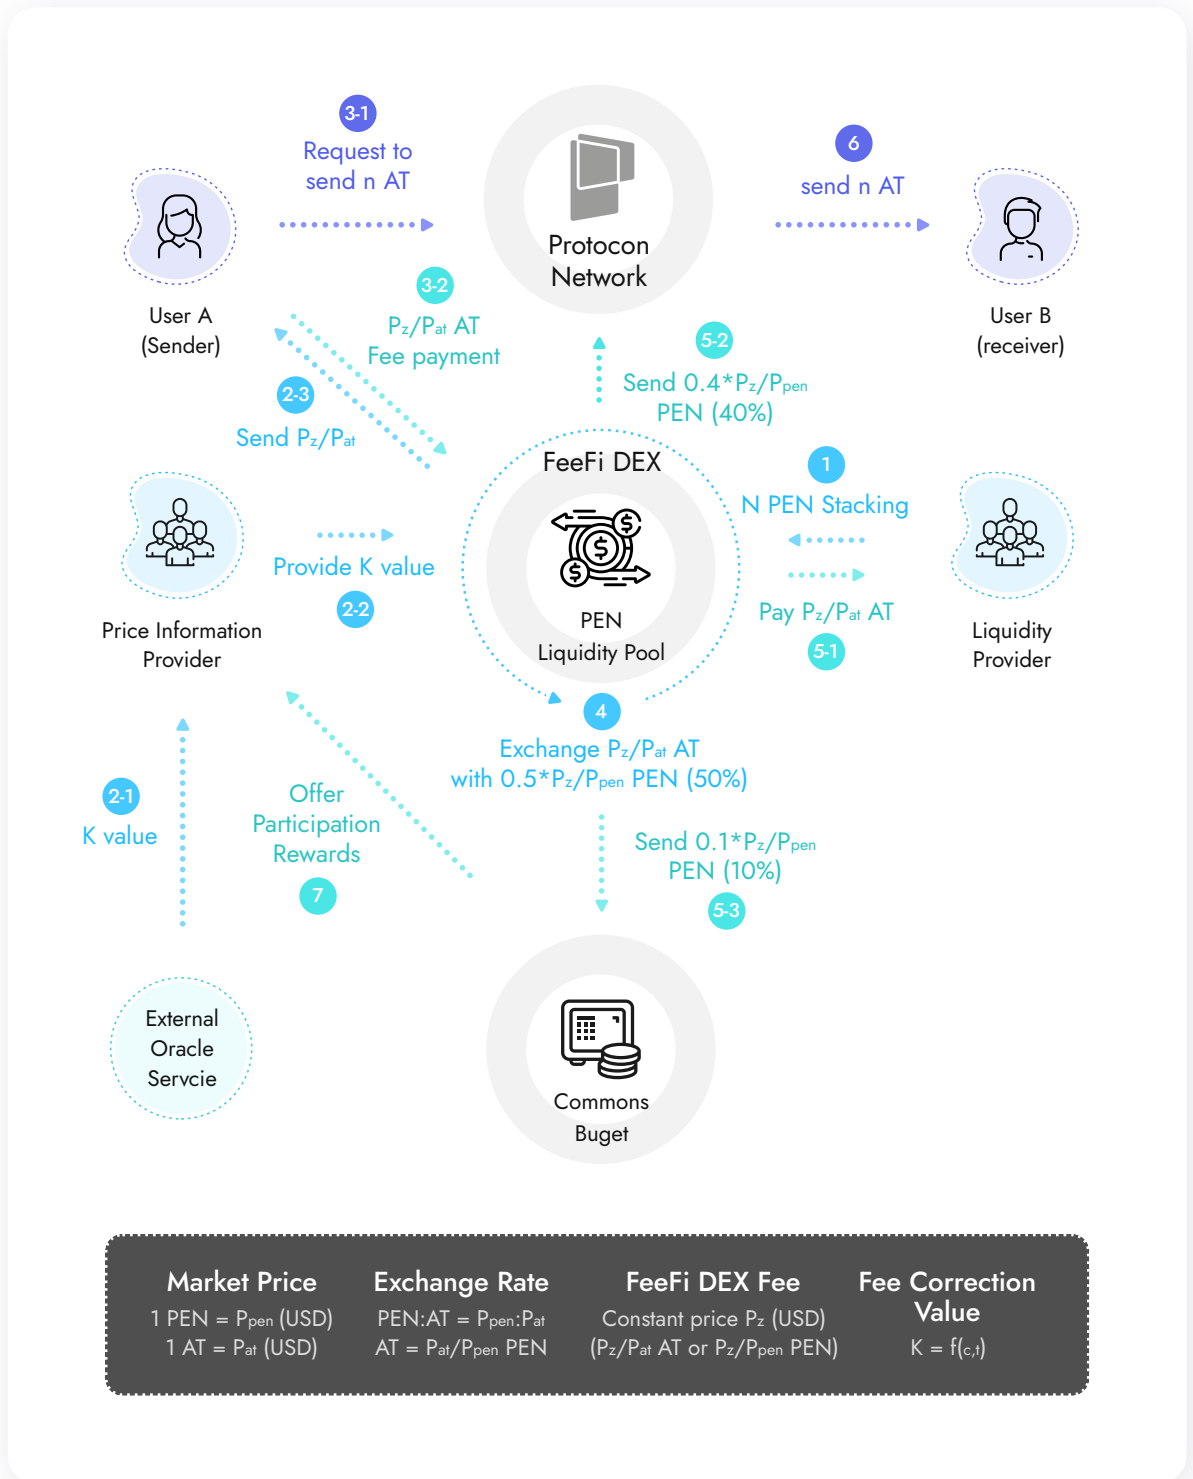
3-1
Request to send n AT

Protocon Network

6
send n AT

User A
(Sender)

User B
(receiver)

3-2
$P_z/P_{at}$ AT
Fee payment

5-2
Send 0.4*$P_z/P_{pen}$ PEN (40%)

2-3
Send $P_z/P_{at}$

FeeFi DEX

1
N PEN Stacking

Provide K value

2-2

PEN
Liquidity Pool

Pay $P_z/P_{at}$ AT

5-1

Price Information Provider

Liquidity Provider

4
Exchange $P_z/P_{at}$ AT
with 0.5*$P_z/P_{pen}$ PEN (50%)

2-1
K value

Offer Participation Rewards

7

Send 0.1*$P_z/P_{pen}$ PEN (10%)

5-3

External Oracle Servcie

Commons Buget

| Market Price | Exchange Rate | FeeFi DEX Fee | Fee Correction Value |
|---|---|---|---|
| 1 PEN = $P_{pen}$ (USD) | PEN:AT = $P_{pen}$:$P_{at}$ | Constant price $P_z$ (USD) | K = $f_{(c,t)}$ |
| 1 AT = $P_{at}$ (USD) | AT = $P_{at}/P_{pen}$ PEN | ($P_z/P_{at}$ AT or $P_z/P_{pen}$ PEN) | |